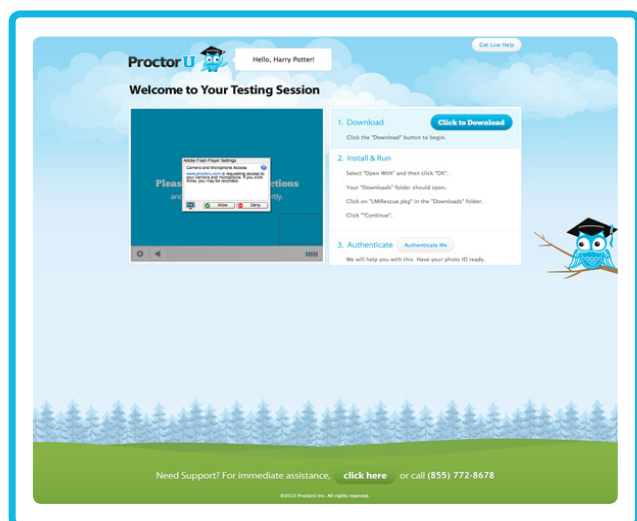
Proctor U

Hello, Harry Potter!

Get Live Help

Welcome to Your Testing Session

Adobe Flash Player Settings

Camera and Microphone Access

www.proctoru.com is requesting access to your camera and microphone. If you click Allow, you may be recorded.

Allow

Deny

Pleas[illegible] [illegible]ctions

and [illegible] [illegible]rly.

1. Download

Click to Download

Click the "Download" button to begin.

2. Install & Run

Select "Open With" and then click "OK".

Your "Downloads" folder should open.

Click on "LMIRescue.pkg" in the "Downloads" folder.

Click "Continue".

3. Authenticate

Authenticate Me

We will help you with this. Have your photo ID ready.

Need Support? For immediate assistance, click here or call (855) 772-8678

©2013 ProctorU Inc. All rights reserved.